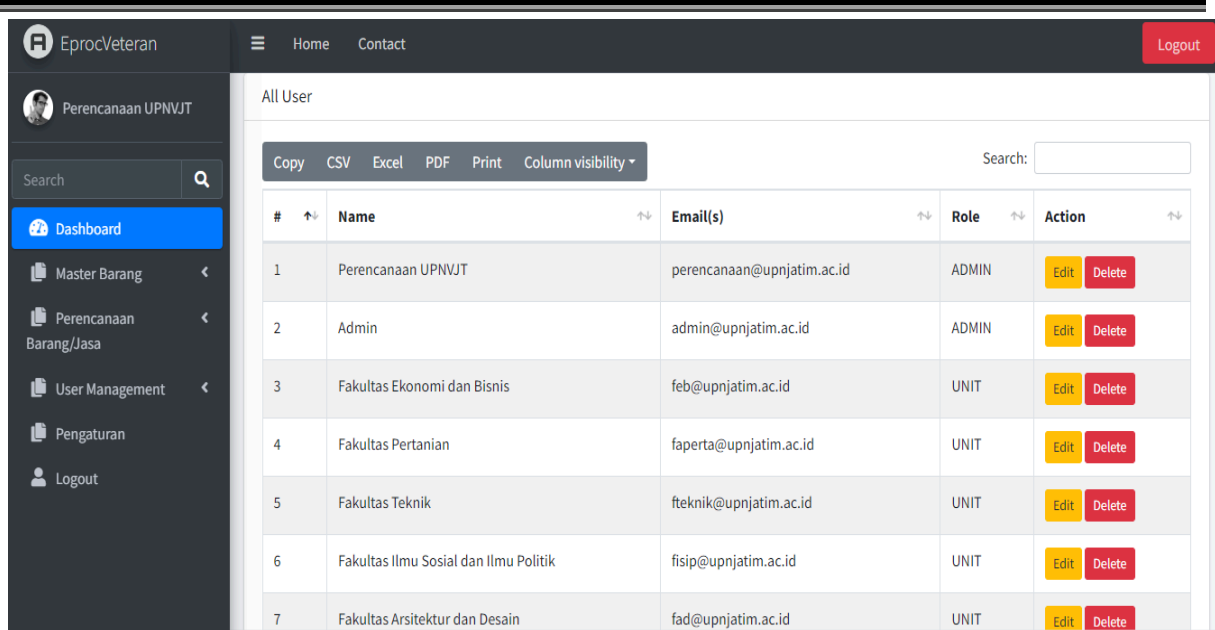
EprocVeteran

Home Contact

Logout

Perencanaan UPNVJT

Search

Dashboard

Master Barang

Perencanaan Barang/Jasa

User Management

Pengaturan

Logout

All User

Copy CSV Excel PDF Print Column visibility

Search:

| # | Name | Email(s) | Role | Action |
|---|---|---|---|---|
| 1 | Perencanaan UPNVJT | perencanaan@upnjatim.ac.id | ADMIN | Edit Delete |
| 2 | Admin | admin@upnjatim.ac.id | ADMIN | Edit Delete |
| 3 | Fakultas Ekonomi dan Bisnis | feb@upnjatim.ac.id | UNIT | Edit Delete |
| 4 | Fakultas Pertanian | faperta@upnjatim.ac.id | UNIT | Edit Delete |
| 5 | Fakultas Teknik | fteknik@upnjatim.ac.id | UNIT | Edit Delete |
| 6 | Fakultas Ilmu Sosial dan Ilmu Politik | fisip@upnjatim.ac.id | UNIT | Edit Delete |
| 7 | Fakultas Arsitektur dan Desain | fad@upnjatim.ac.id | UNIT | Edit Delete |